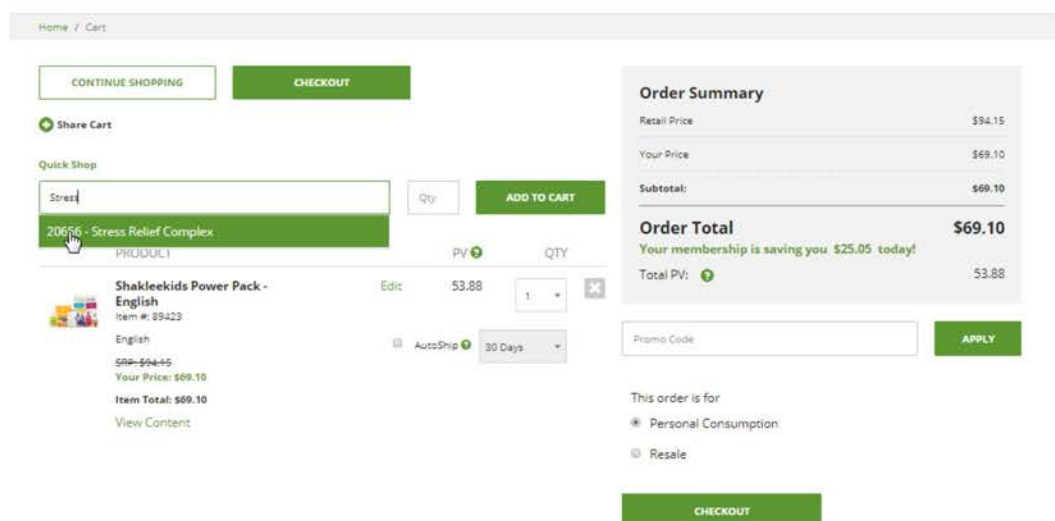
Home / Cart

CONTINUE SHOPPING

CHECKOUT

Share Cart

Quick Shop

Stress

Qty

ADD TO CART

20656 - Stress Relief Complex

PRODUCT

PV

QTY

Shakleekids Power Pack - English

Item #: 89423

English

SRP: $94.15

Your Price: $69.10

Item Total: $69.10

View Content

Edit

53.88

1

AutoShip

30 Days

Order Summary

| Retail Price | $94.15 |
|---|---|
| Your Price | $69.10 |
| Subtotal: | $69.10 |

Order Total $69.10

Your membership is saving you $25.05 today!

Total PV: 53.88

Promo Code

APPLY

This order is for

Personal Consumption

Resale

CHECKOUT